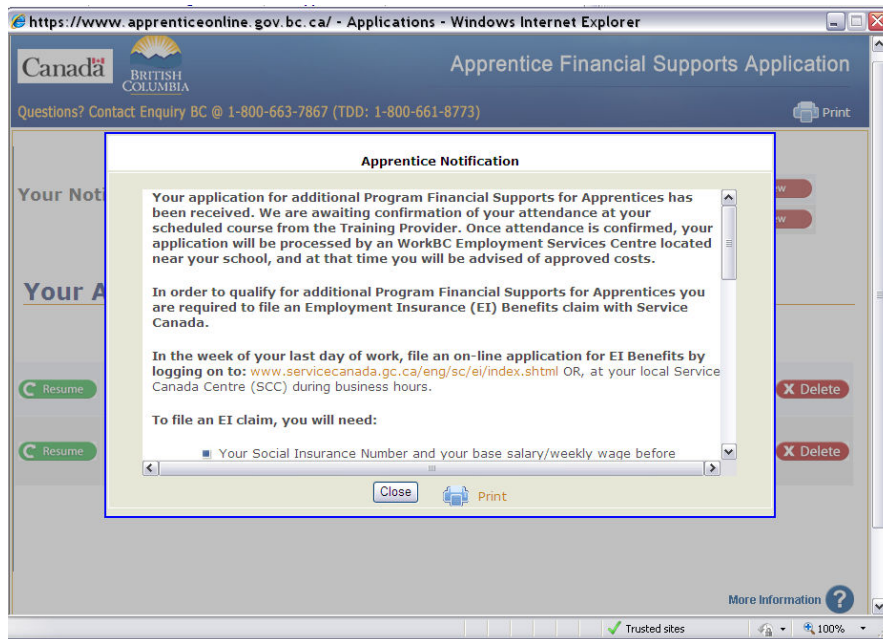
https://www.apprenticeonline.gov.bc.ca/ - Applications - Windows Internet Explorer

Canada

BRITISH COLUMBIA

Apprentice Financial Supports Application

Questions? Contact Enquiry BC @ 1-800-663-7867 (TDD: 1-800-661-8773)

Print

Your Noti

Your A

Resume

Resume

Delete

Delete

Apprentice Notification

Your application for additional Program Financial Supports for Apprentices has been received. We are awaiting confirmation of your attendance at your scheduled course from the Training Provider. Once attendance is confirmed, your application will be processed by an WorkBC Employment Services Centre located near your school, and at that time you will be advised of approved costs.

In order to qualify for additional Program Financial Supports for Apprentices you are required to file an Employment Insurance (EI) Benefits claim with Service Canada.

In the week of your last day of work, file an on-line application for EI Benefits by logging on to: www.servicecanada.gc.ca/eng/sc/ei/index.shtml OR, at your local Service Canada Centre (SCC) during business hours.

To file an EI claim, you will need:

Your Social Insurance Number and your base salary/weekly wage before

Close

Print

More Information

Trusted sites

100%